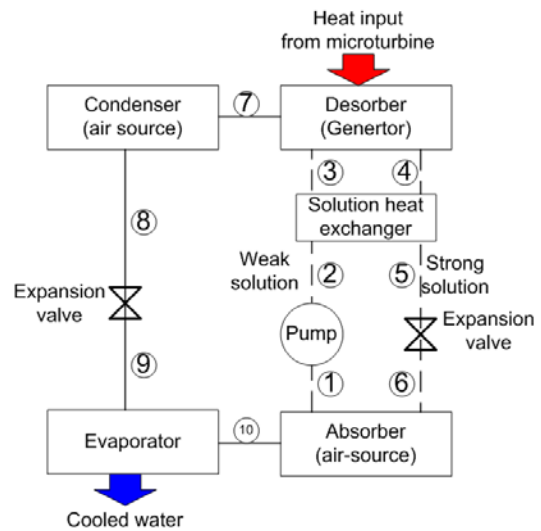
Heat input from microturbine

Condenser (air source)

⑦

Desorber (Genertor)

③

④

Solution heat exchanger

⑧

Weak solution

②

⑤

Strong solution

Expansion valve

Pump

Expansion valve

⑨

①

⑥

Evaporator

⑩

Absorber (air-source)

Cooled water